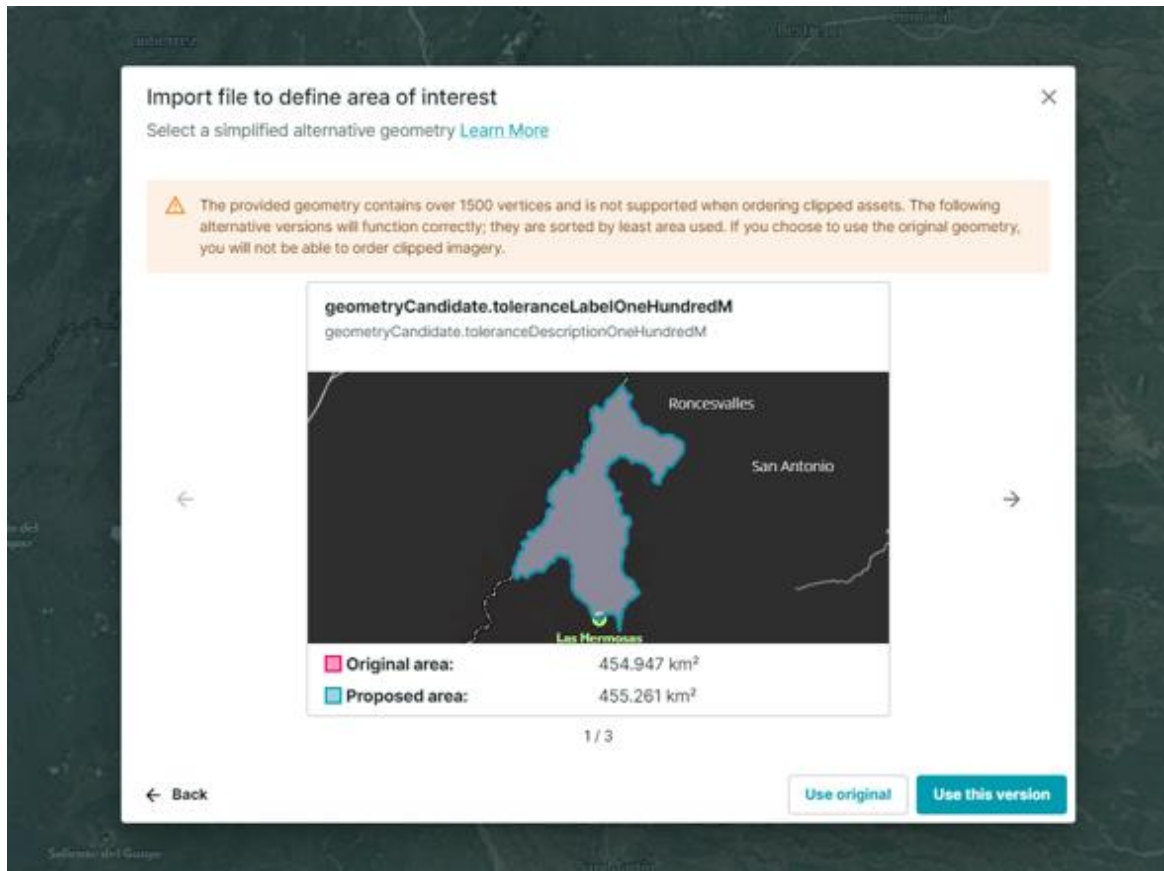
Import file to define area of interest
Select a simplified alternative geometry Learn More

×

The provided geometry contains over 1500 vertices and is not supported when ordering clipped assets. The following alternative versions will function correctly; they are sorted by least area used. If you choose to use the original geometry, you will not be able to order clipped imagery.

geometryCandidate.toleranceLabelOneHundredM
geometryCandidate.toleranceDescriptionOneHundredM

Roncesvalles
San Antonio
Las Hermosas

←
→

Original area: 454.947 km²
Proposed area: 455.261 km²

1 / 3

← Back
Use original
Use this version